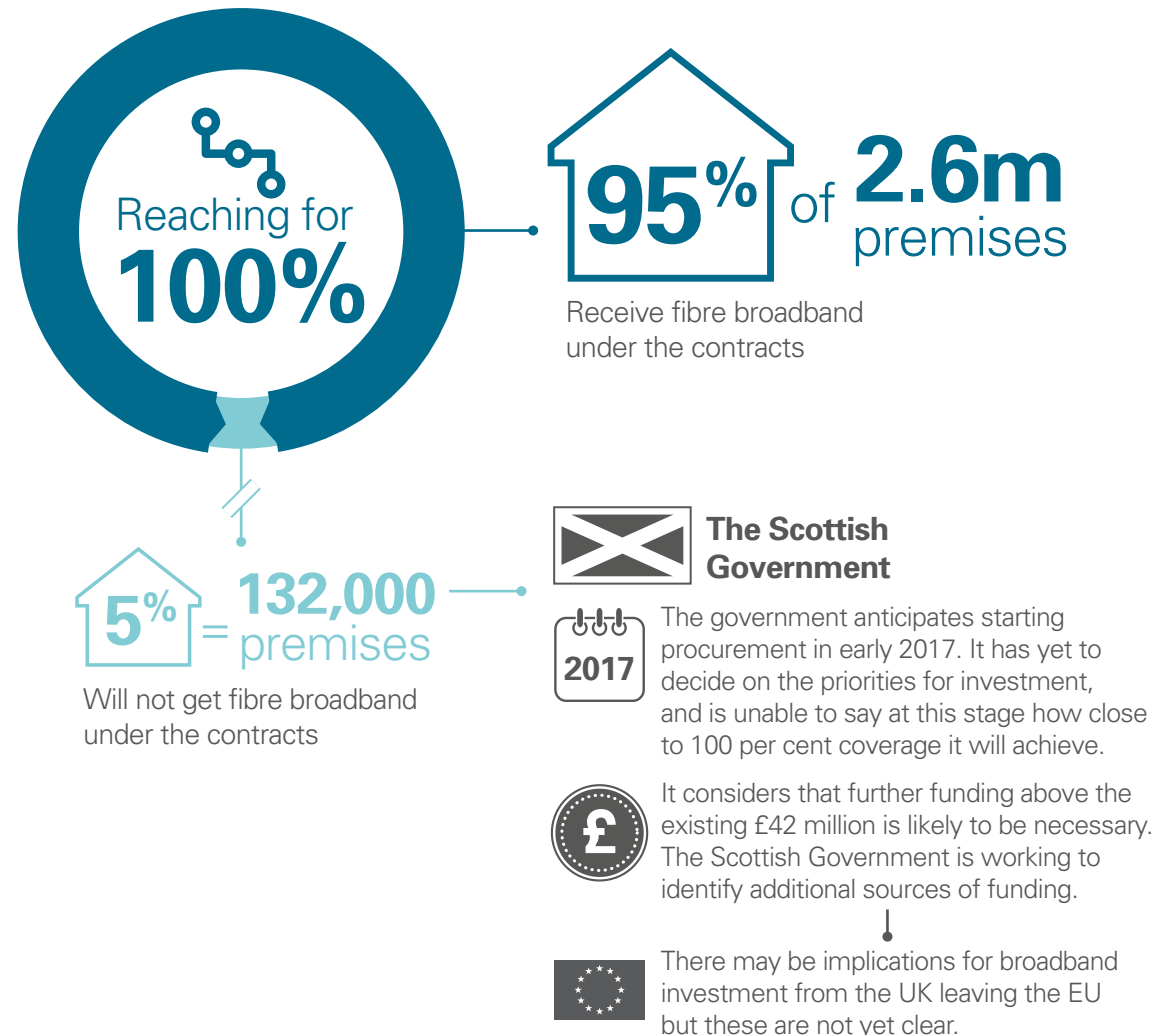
Reaching for 100%

95% of 2.6m premises

Receive fibre broadband under the contracts

5% = 132,000 premises

Will not get fibre broadband under the contracts

The Scottish Government

2017

The government anticipates starting procurement in early 2017. It has yet to decide on the priorities for investment, and is unable to say at this stage how close to 100 per cent coverage it will achieve.

£

It considers that further funding above the existing £42 million is likely to be necessary. The Scottish Government is working to identify additional sources of funding.

There may be implications for broadband investment from the UK leaving the EU but these are not yet clear.